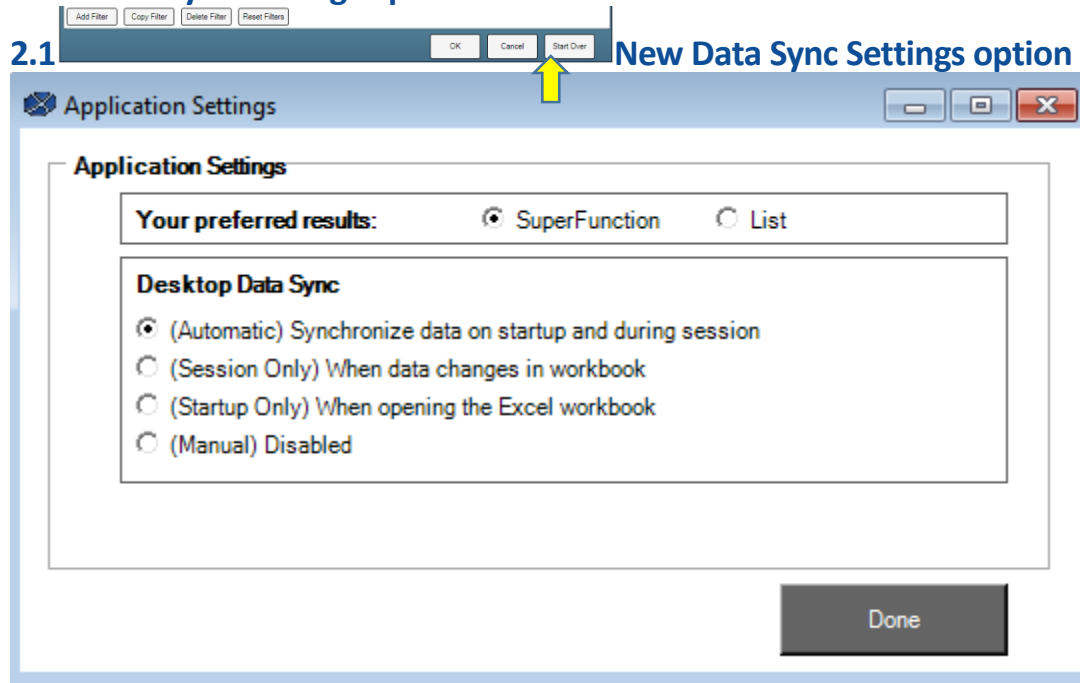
Add Filter Copy Filter Delete Filter Reset Filters

OK Cancel Start Over

2.1 New Data Sync Settings option

Application Settings

Application Settings

Your preferred results: SuperFunction List

Desktop Data Sync

(Automatic) Synchronize data on startup and during session

(Session Only) When data changes in workbook

(Startup Only) When opening the Excel workbook

(Manual) Disabled

Done